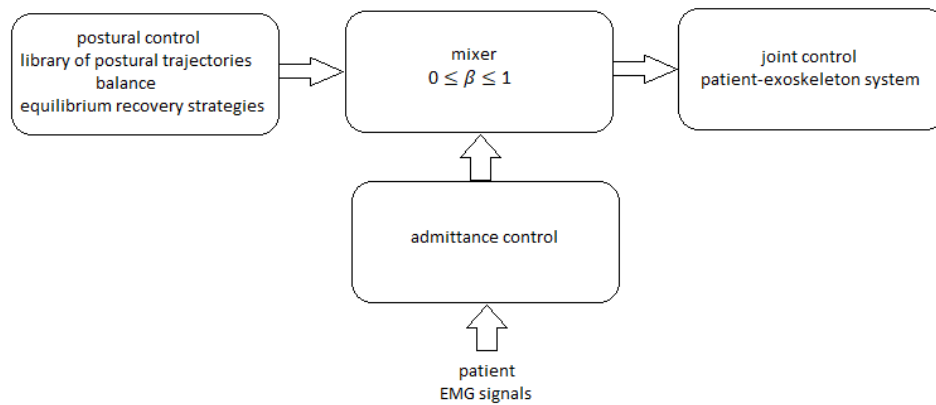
postural control
library of postural trajectories
balance
equilibrium recovery strategies

mixer
$0 \leq \beta \leq 1$

joint control
patient-exoskeleton system

admittance control

patient
EMG signals